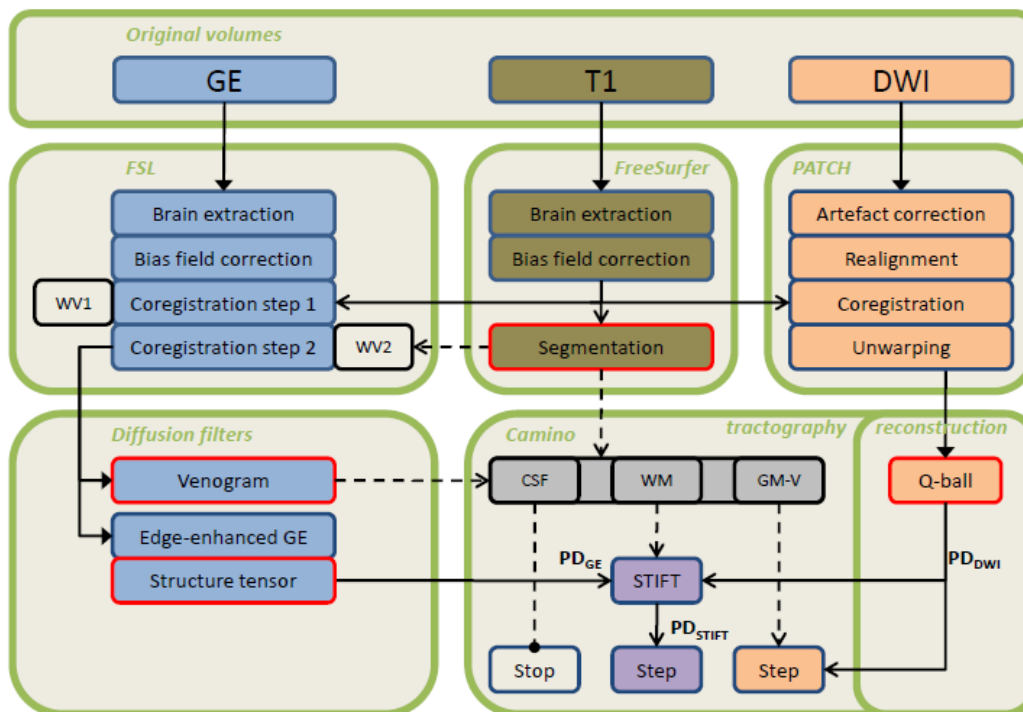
Original volumes

GE

T1

DWI

FSL

Brain extraction

Bias field correction

WV1

Coregistration step 1

Coregistration step 2

WV2

FreeSurfer

Brain extraction

Bias field correction

Segmentation

PATCH

Artefact correction

Realignment

Coregistration

Unwarping

Diffusion filters

Venogram

Edge-enhanced GE

Structure tensor

Camino

tractography

reconstruction

CSF

WM

GM-V

Q-ball

$PD_{GE}$

STIFT

$PD_{DWI}$

$PD_{STIFT}$

Stop

Step

Step